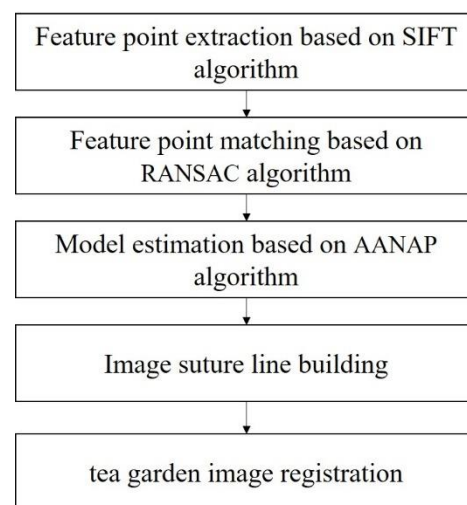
Feature point extraction based on SIFT algorithm

Feature point matching based on RANSAC algorithm

Model estimation based on AANAP algorithm

Image suture line building

tea garden image registration